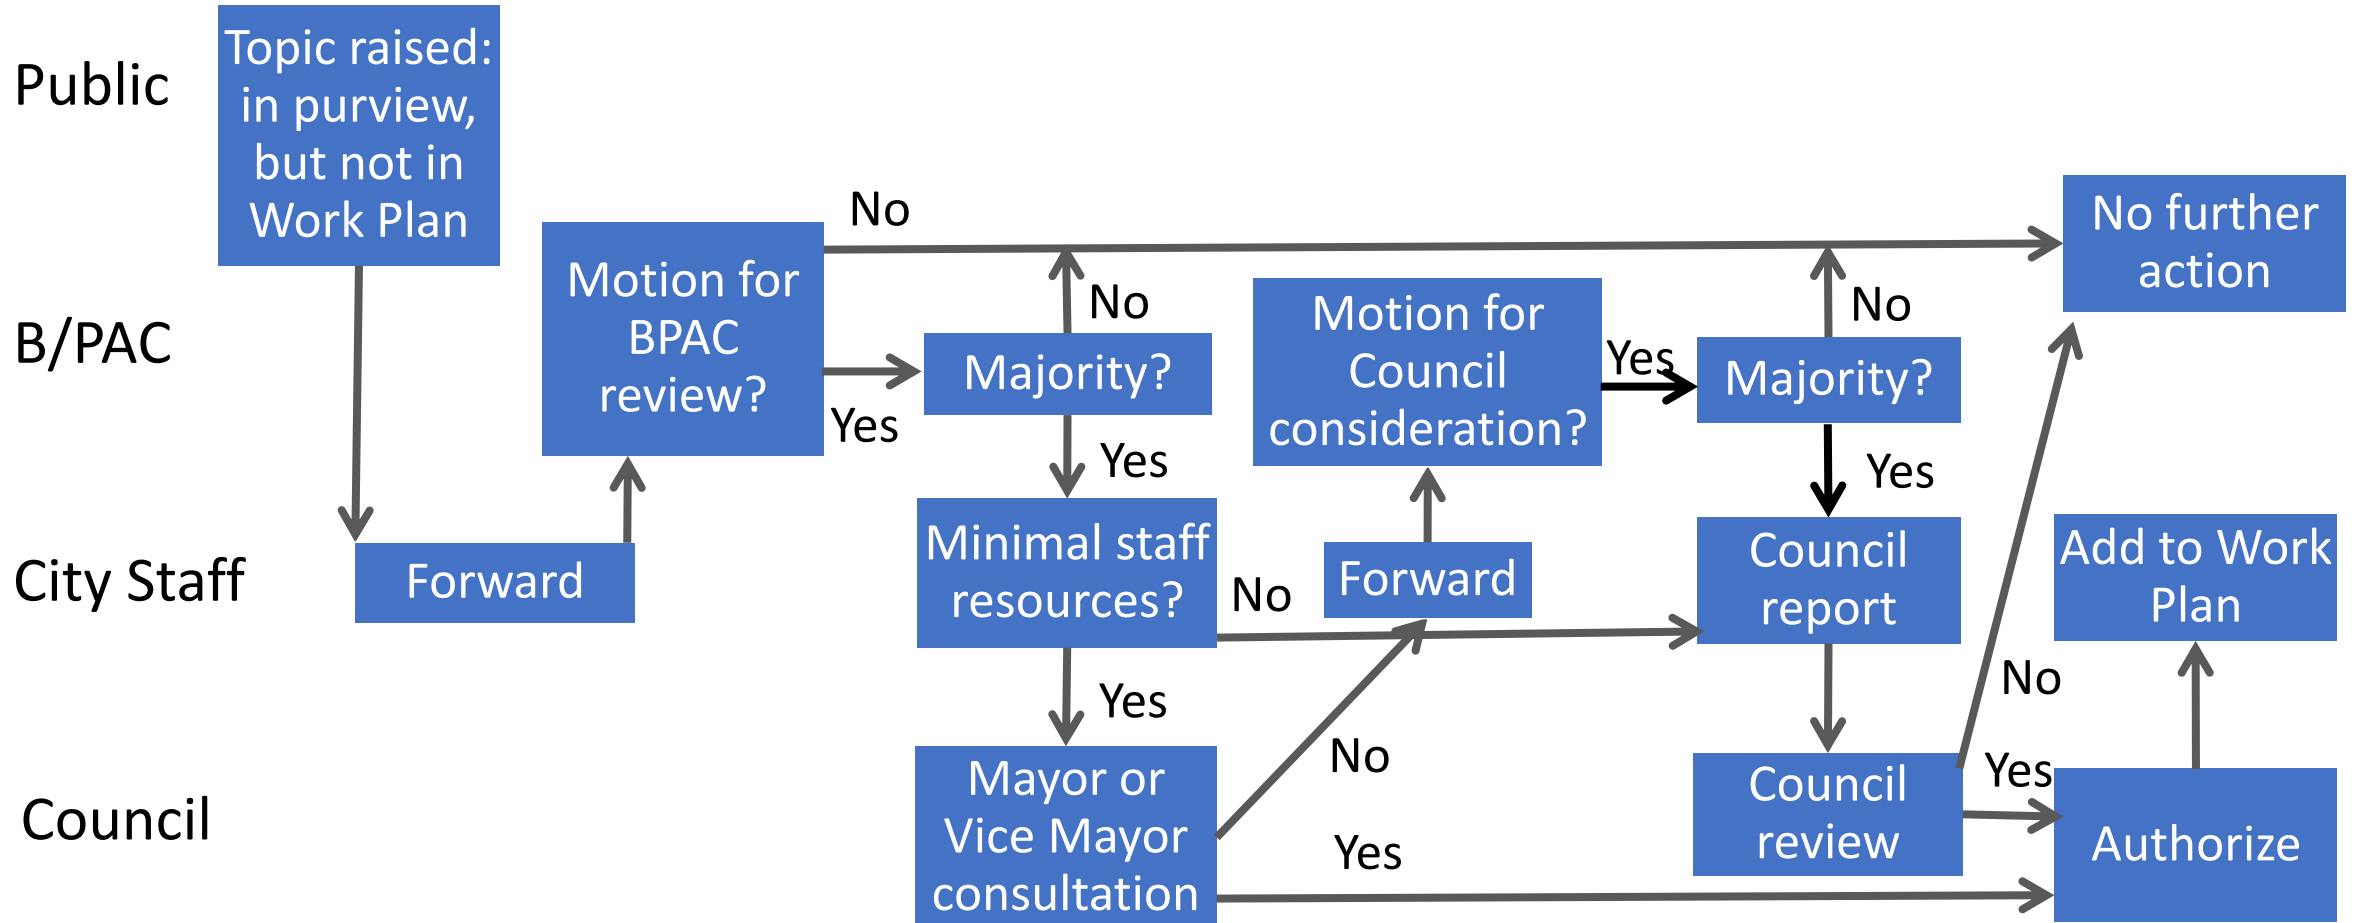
Public

Topic raised: in purview, but not in Work Plan

B/PAC

City Staff

Council

Forward

Motion for BPAC review?

No

Yes

Majority?

No

Yes

Minimal staff resources?

No

Yes

Mayor or Vice Mayor consultation

No

Yes

Forward

Motion for Council consideration?

Yes

Majority?

No

Yes

Council report

Council review

No

Yes

No further action

Add to Work Plan

Authorize